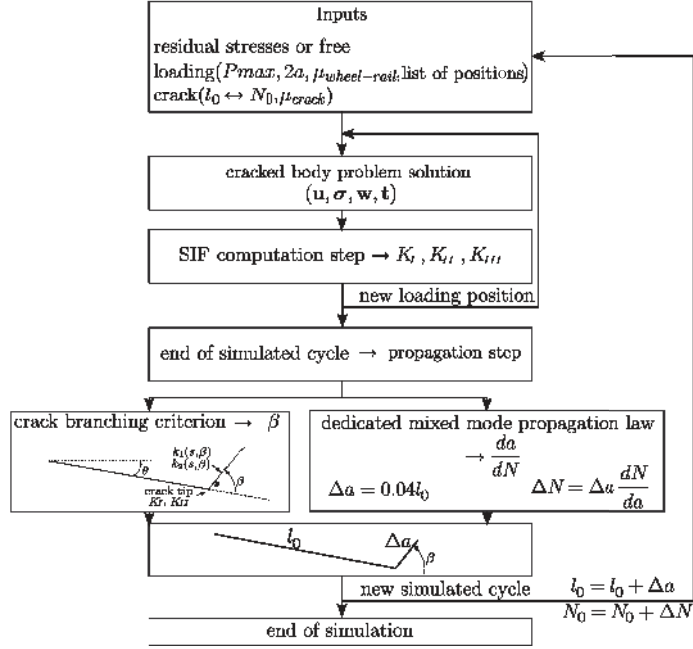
Inputs

residual stresses or free loading($Pmax, 2a, \mu_{wheel-rail}$ list of positions) crack($l_0 \leftrightarrow N_0, \mu_{crack}$)

cracked body problem solution $(\mathbf{u}, \boldsymbol{\sigma}, \mathbf{w}, \mathbf{t})$

SIF computation step → $K_I, K_{II}, K_{III}$

new loading position

end of simulated cycle → propagation step

crack branching criterion → $\beta$

$k_1(s,\beta)$
$k_2(s,\beta)$
$\theta$
$\beta$
crack tip
$K_I, K_{II}$

dedicated mixed mode propagation law → $\frac{da}{dN}$

$\Delta a = 0.04 l_0$

$\Delta N = \Delta a \frac{dN}{da}$

$l_0$

$\Delta a$

$\beta$

new simulated cycle

$l_0 = l_0 + \Delta a$
$N_0 = N_0 + \Delta N$

end of simulation